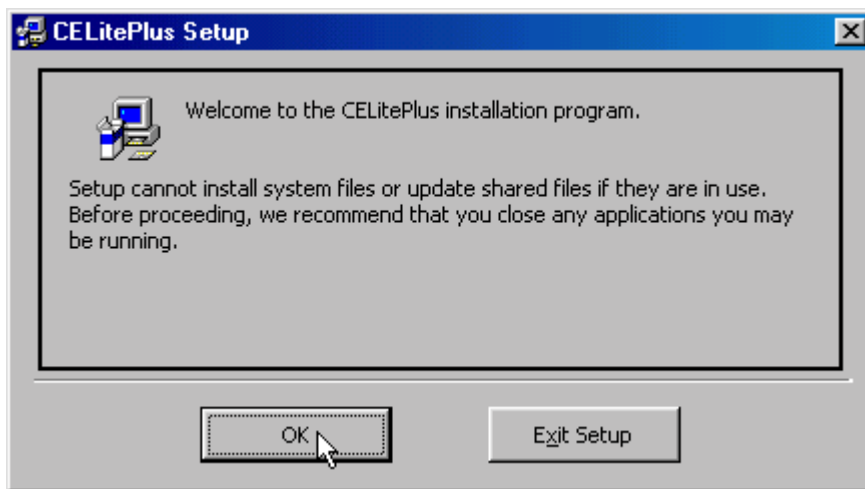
CELitePlus Setup

Welcome to the CELitePlus installation program.

Setup cannot install system files or update shared files if they are in use. Before proceeding, we recommend that you close any applications you may be running.

OK

Exit Setup